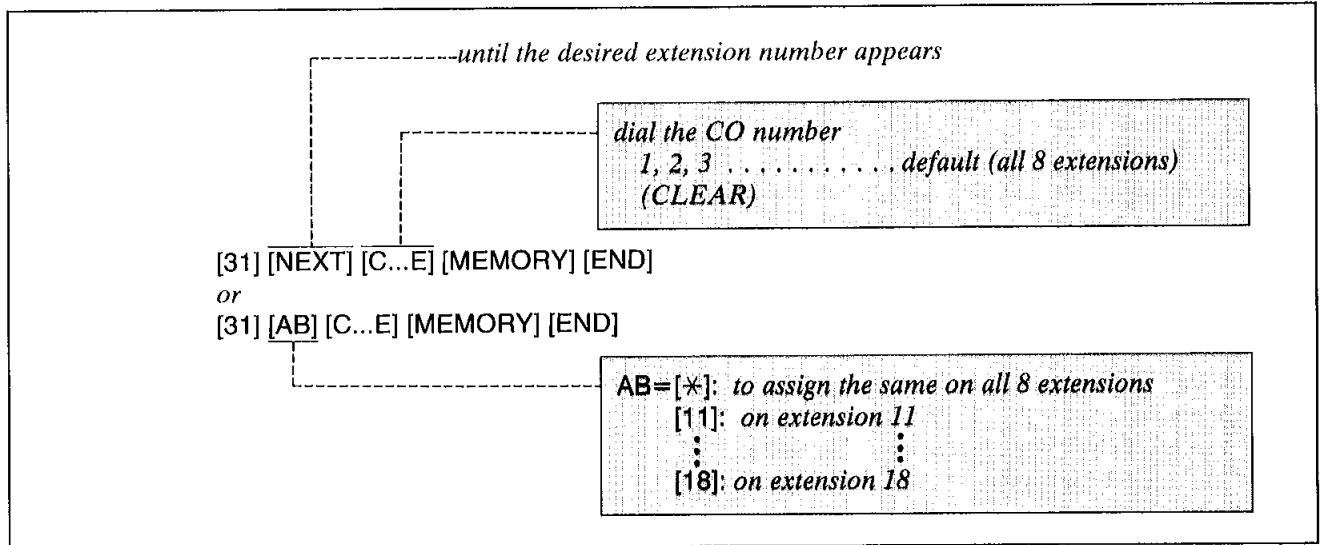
until the desired extension number appears

dial the CO number
1, 2, 3 . . . . . . . . . . . . default (all 8 extensions)
(CLEAR)

[31] [NEXT] [C...E] [MEMORY] [END]
or
[31] [AB] [C...E] [MEMORY] [END]

AB=[$\ast$]: to assign the same on all 8 extensions
[11]: on extension 11
⋮ ⋮
[18]: on extension 18